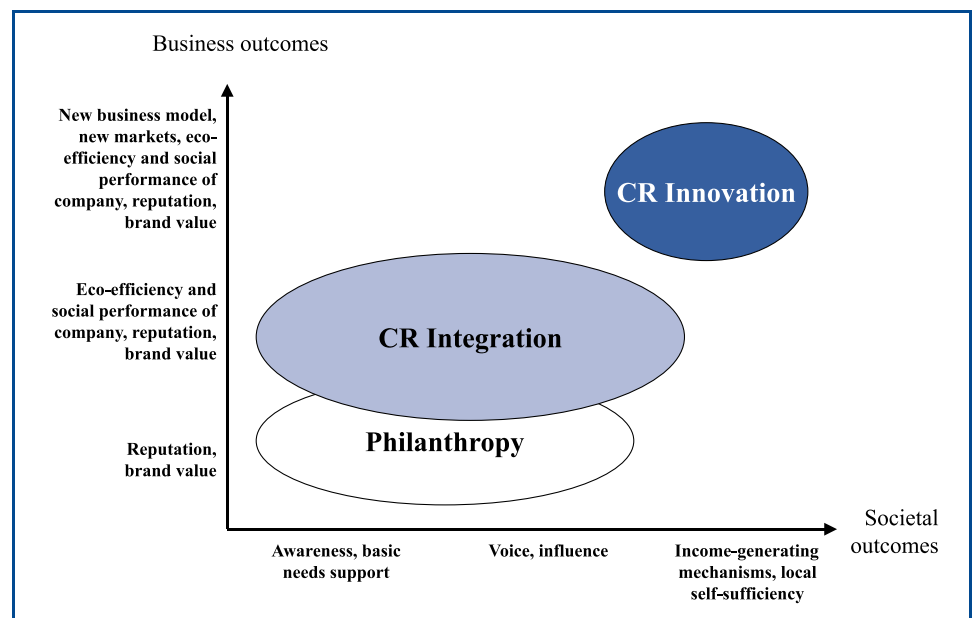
Business outcomes

New business model, new markets, eco-efficiency and social performance of company, reputation, brand value

Eco-efficiency and social performance of company, reputation, brand value

Reputation, brand value

CR Innovation

CR Integration

Philanthropy

Societal outcomes

Awareness, basic needs support

Voice, influence

Income-generating mechanisms, local self-sufficiency